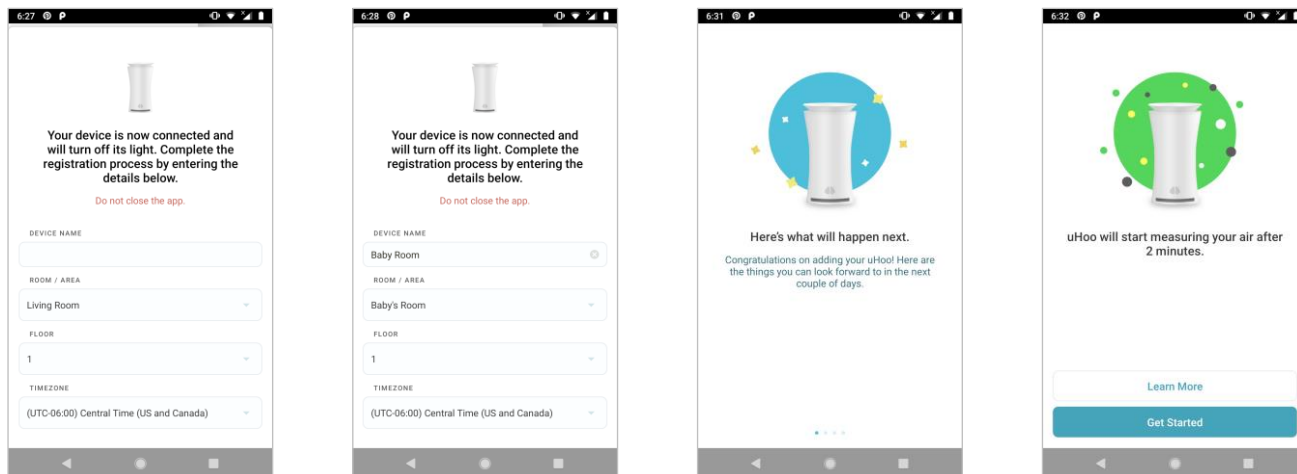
6:27

Your device is now connected and will turn off its light. Complete the registration process by entering the details below.

Do not close the app.

DEVICE NAME

ROOM / AREA

Living Room

FLOOR

1

TIMEZONE

(UTC-06:00) Central Time (US and Canada)

6:28

Your device is now connected and will turn off its light. Complete the registration process by entering the details below.

Do not close the app.

DEVICE NAME

Baby Room

ROOM / AREA

Baby's Room

FLOOR

1

TIMEZONE

(UTC-06:00) Central Time (US and Canada)

6:31

Here's what will happen next.

Congratulations on adding your uHoo! Here are the things you can look forward to in the next couple of days.

6:32

uHoo will start measuring your air after 2 minutes.

Learn More

Get Started